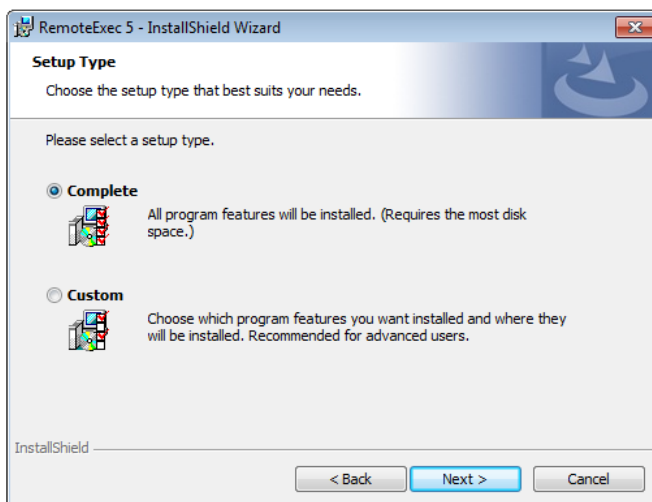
RemoteExec 5 - InstallShield Wizard

Setup Type

Choose the setup type that best suits your needs.

Please select a setup type.

Complete

All program features will be installed. (Requires the most disk space.)

Custom

Choose which program features you want installed and where they will be installed. Recommended for advanced users.

InstallShield

< Back

Next >

Cancel